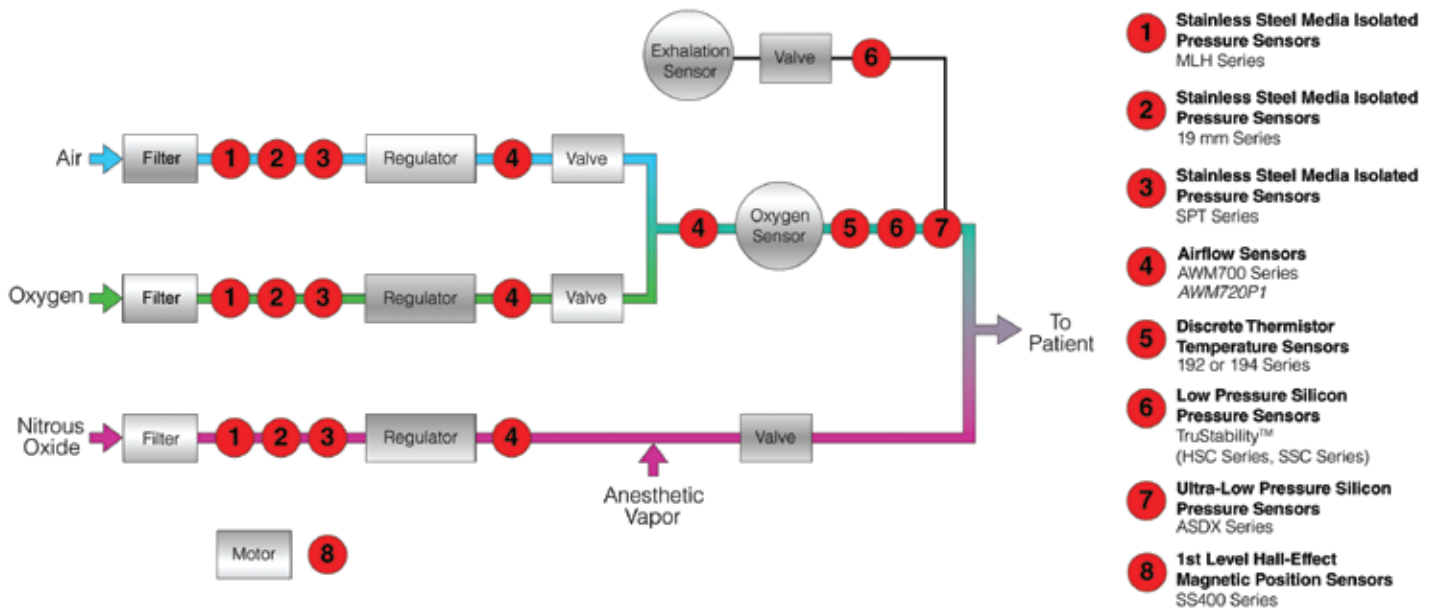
Exhalation Sensor

Valve

6

Air

Filter

1 2 3

Regulator

4

Valve

4

Oxygen Sensor

5 6 7

Oxygen

Filter

1 2 3

Regulator

4

Valve

To Patient

Nitrous Oxide

Filter

1 2 3

Regulator

4

Valve

Anesthetic Vapor

Motor

8

1 **Stainless Steel Media Isolated Pressure Sensors**
MLH Series

2 **Stainless Steel Media Isolated Pressure Sensors**
19 mm Series

3 **Stainless Steel Media Isolated Pressure Sensors**
SPT Series

4 **Airflow Sensors**
AWM700 Series
*AWM720P1*

5 **Discrete Thermistor Temperature Sensors**
192 or 194 Series

6 **Low Pressure Silicon Pressure Sensors**
TruStability™
(HSC Series, SSC Series)

7 **Ultra-Low Pressure Silicon Pressure Sensors**
ASDX Series

8 **1st Level Hall-Effect Magnetic Position Sensors**
SS400 Series